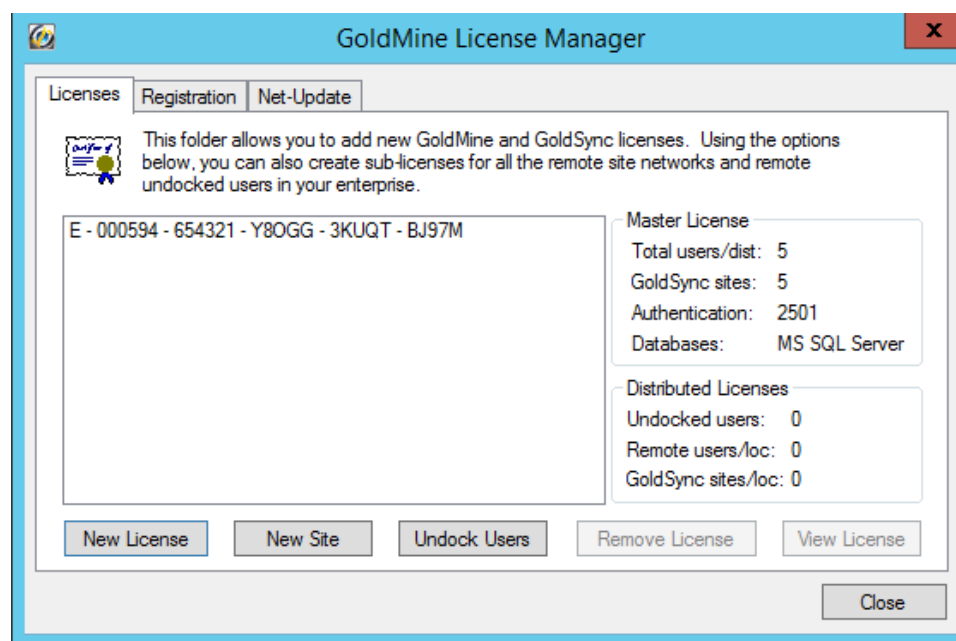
GoldMine License Manager

x

Licenses | Registration | Net-Update

This folder allows you to add new GoldMine and GoldSync licenses. Using the options below, you can also create sub-licenses for all the remote site networks and remote undocked users in your enterprise.

E - 000594 - 654321 - Y8OGG - 3KUQT - BJ97M

Master License
Total users/dist: 5
GoldSync sites: 5
Authentication: 2501
Databases: MS SQL Server

Distributed Licenses
Undocked users: 0
Remote users/loc: 0
GoldSync sites/loc: 0

New License | New Site | Undock Users | Remove License | View License

Close